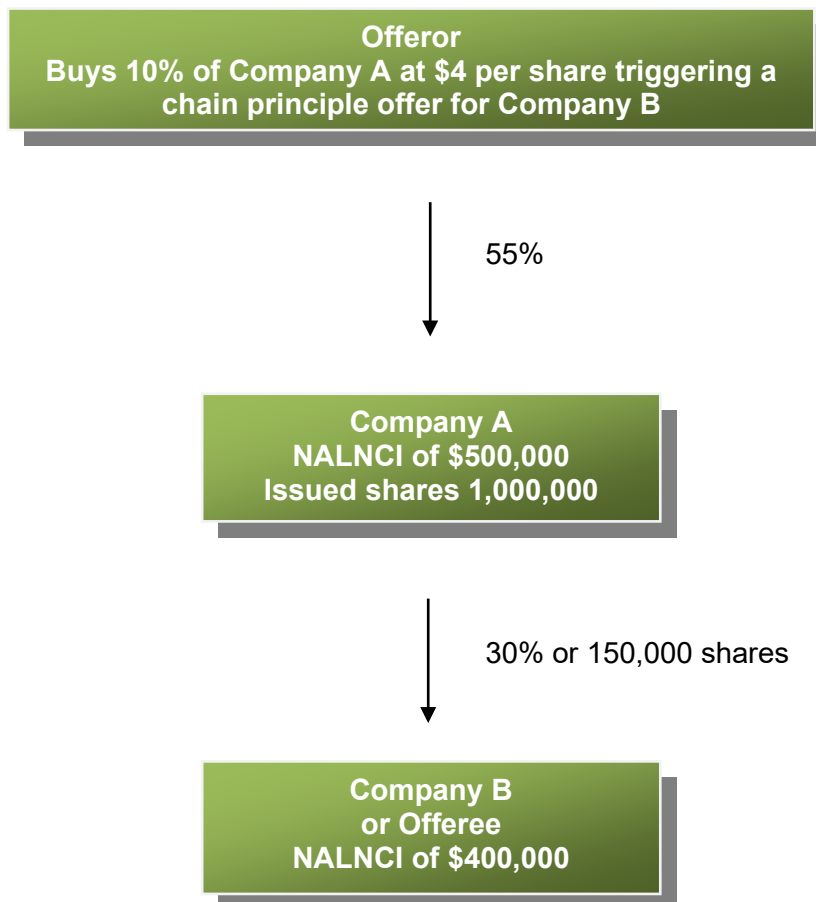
Offeror
Buys 10% of Company A at $4 per share triggering a chain principle offer for Company B

55%

Company A
NALNCI of $500,000
Issued shares 1,000,000

30% or 150,000 shares

Company B
or Offeree
NALNCI of $400,000